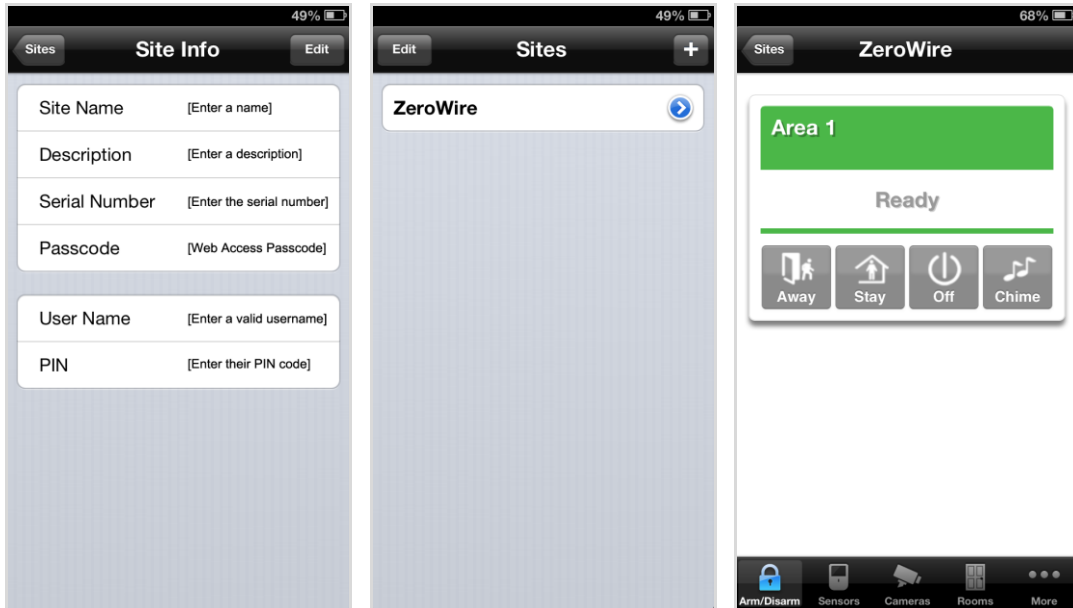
49%

Sites

Site Info

Edit

Site Name [Enter a name]

Description [Enter a description]

Serial Number [Enter the serial number]

Passcode [Web Access Passcode]

User Name [Enter a valid username]

PIN [Enter their PIN code]

49%

Edit

Sites

+

ZeroWire

68%

Sites

ZeroWire

Area 1

Ready

Away

Stay

Off

Chime

Arm/Disarm

Sensors

Cameras

Rooms

More